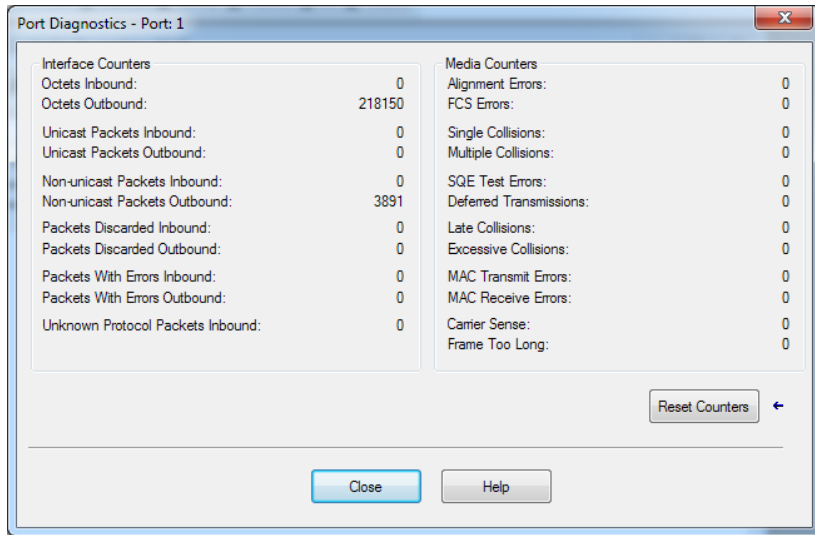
Port Diagnostics - Port: 1

Interface Counters
Octets Inbound: 0
Octets Outbound: 218150

Unicast Packets Inbound: 0
Unicast Packets Outbound: 0

Non-unicast Packets Inbound: 0
Non-unicast Packets Outbound: 3891

Packets Discarded Inbound: 0
Packets Discarded Outbound: 0

Packets With Errors Inbound: 0
Packets With Errors Outbound: 0

Unknown Protocol Packets Inbound: 0

Media Counters
Alignment Errors: 0
FCS Errors: 0

Single Collisions: 0
Multiple Collisions: 0

SQE Test Errors: 0
Deferred Transmissions: 0

Late Collisions: 0
Excessive Collisions: 0

MAC Transmit Errors: 0
MAC Receive Errors: 0

Carrier Sense: 0
Frame Too Long: 0

Reset Counters

Close
Help